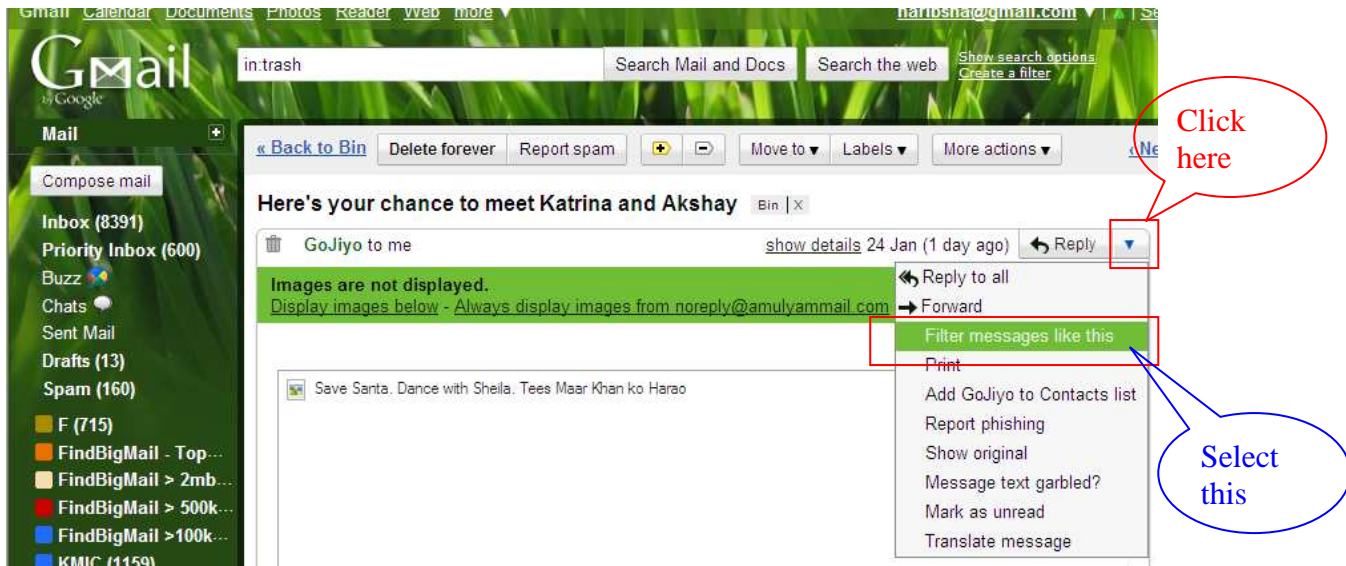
Gmail Calendar Documents Photos Reader Web more ▼ haribsha@gmail.com ▼ | Se

Gmail by Google

in:trash

Search Mail and Docs

Search the web

Show search options
Create a filter

Mail

Compose mail

Inbox (8391)
Priority Inbox (600)
Buzz
Chats
Sent Mail
Drafts (13)
Spam (160)

F (715)
FindBigMail - Top...
FindBigMail > 2mb...
FindBigMail > 500k...
FindBigMail >100k...
KMIC (1159)

« Back to Bin

Delete forever

Report spam

Move to ▾

Labels ▾

More actions ▾

‹Ne

Click here

Here's your chance to meet Katrina and Akshay Bin | X

GoJiyo to me

show details 24 Jan (1 day ago)

Reply

Images are not displayed.
Display images below - Always display images from noreply@amulyammail.com

Reply to all
Forward
Filter messages like this
Print
Add GoJiyo to Contacts list
Report phishing
Show original
Message text garbled?
Mark as unread
Translate message

Save Santa. Dance with Sheila. Tees Maar Khan ko Harao

Select this